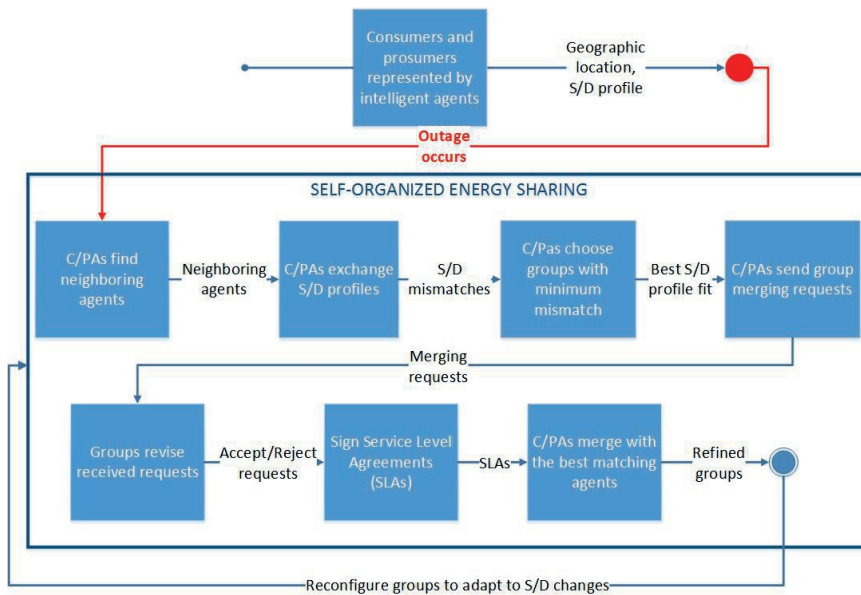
Consumers and prosumers represented by intelligent agents

Geographic location, S/D profile

Outage occurs

SELF-ORGANIZED ENERGY SHARING

C/PAs find neighboring agents

Neighboring agents

C/PAs exchange S/D profiles

S/D mismatches

C/Pas choose groups with minimum mismatch

Best S/D profile fit

C/PAs send group merging requests

Merging requests

Groups revise received requests

Accept/Reject requests

Sign Service Level Agreements (SLAs)

SLAs

C/PAs merge with the best matching agents

Refined groups

Reconfigure groups to adapt to S/D changes